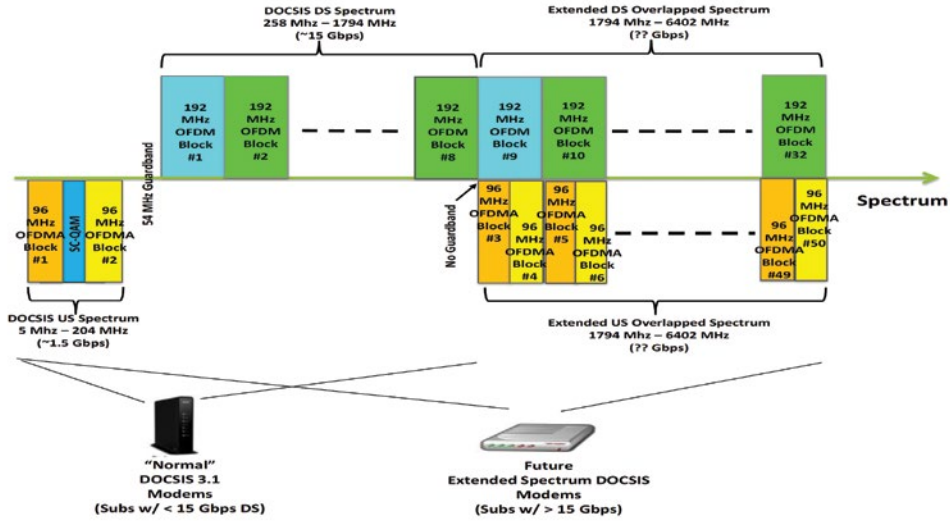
DOCSIS DS Spectrum
258 Mhz – 1794 MHz
(~15 Gbps)

Extended DS Overlapped Spectrum
1794 Mhz – 6402 MHz
(?? Gbps)

192 MHz OFDM Block #1

192 MHz OFDM Block #2

192 MHz OFDM Block #8

192 MHz OFDM Block #9

192 MHz OFDM Block #10

192 MHz OFDM Block #32

54 MHz Guardband

Spectrum

96 MHz OFDMA Block #1

SC-QAM

96 MHz OFDMA Block #2

No Guardband

96 MHz OFDMA Block #3

96 MHz OFDMA Block #4

96 MHz OFDMA Block #5

96 MHz OFDMA Block #6

96 MHz OFDMA Block #49

96 MHz OFDMA Block #50

DOCSIS US Spectrum
5 Mhz – 204 MHz
(~1.5 Gbps)

Extended US Overlapped Spectrum
1794 Mhz – 6402 MHz
(?? Gbps)

"Normal"
DOCSIS 3.1
Modems
(Subs w/ < 15 Gbps DS)

Future
Extended Spectrum DOCSIS
Modems
(Subs w/ > 15 Gbps)